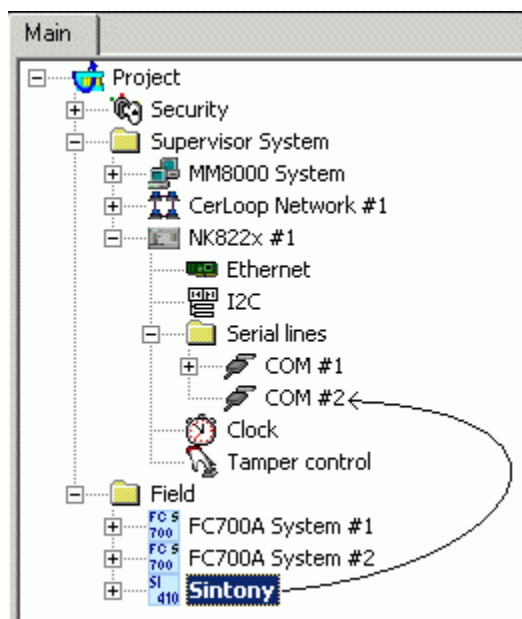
Main

Project
Security
Supervisor System
MM8000 System
CerLoop Network #1
NK822x #1
Ethernet
I2C
Serial lines
COM #1
COM #2
Clock
Tamper control
Field
FC S 700
FC700A System #1
FC S 700
FC700A System #2
SI 410
Sintony